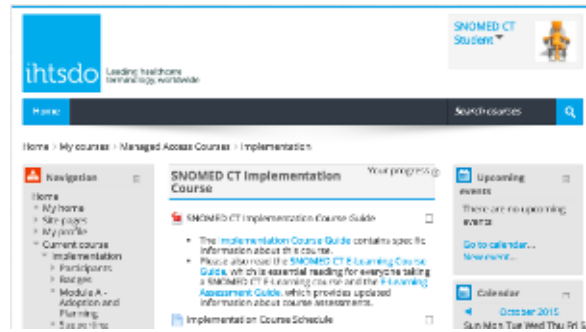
ihtsdo Leading healthcare terminology, worldwide

SNOMED CT Student

Home

Search courses

Home › My courses › Managed Access Courses › Implementation

Navigation

Home
My home
Site pages
My profile
Current course
Implementation
Participants
Badges
Module A - Adoption and Planning
Supporting

SNOMED CT Implementation Course

Your progress

SNOMED CT Implementation Course Guide

The Implementation Course Guide contains specific information about this course.

Please also read the SNOMED CT E-Learning Course Guide, which is essential reading for everyone taking a SNOMED CT E-Learning course and the E-Learning Assessment Guide, which provides updated information about course assessments.

Implementation Course Schedule

Upcoming events

There are no upcoming events

Go to calendar...
New event...

Calendar

October 2015

Sun Mon Tue Wed Thu Fri